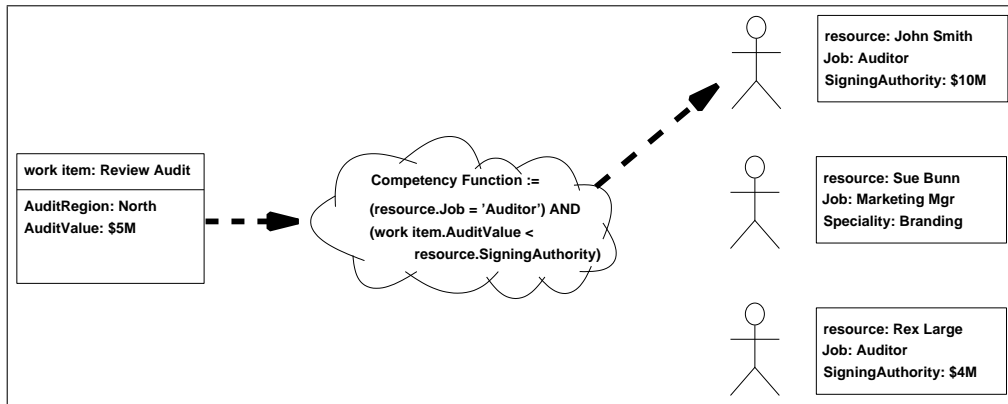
work item: Review Audit

AuditRegion: North
AuditValue: $5M

Competency Function :=
(resource.Job = 'Auditor') AND
(work item.AuditValue <
resource.SigningAuthority)

resource: John Smith
Job: Auditor
SigningAuthority: $10M

resource: Sue Bunn
Job: Marketing Mgr
Speciality: Branding

resource: Rex Large
Job: Auditor
SigningAuthority: $4M